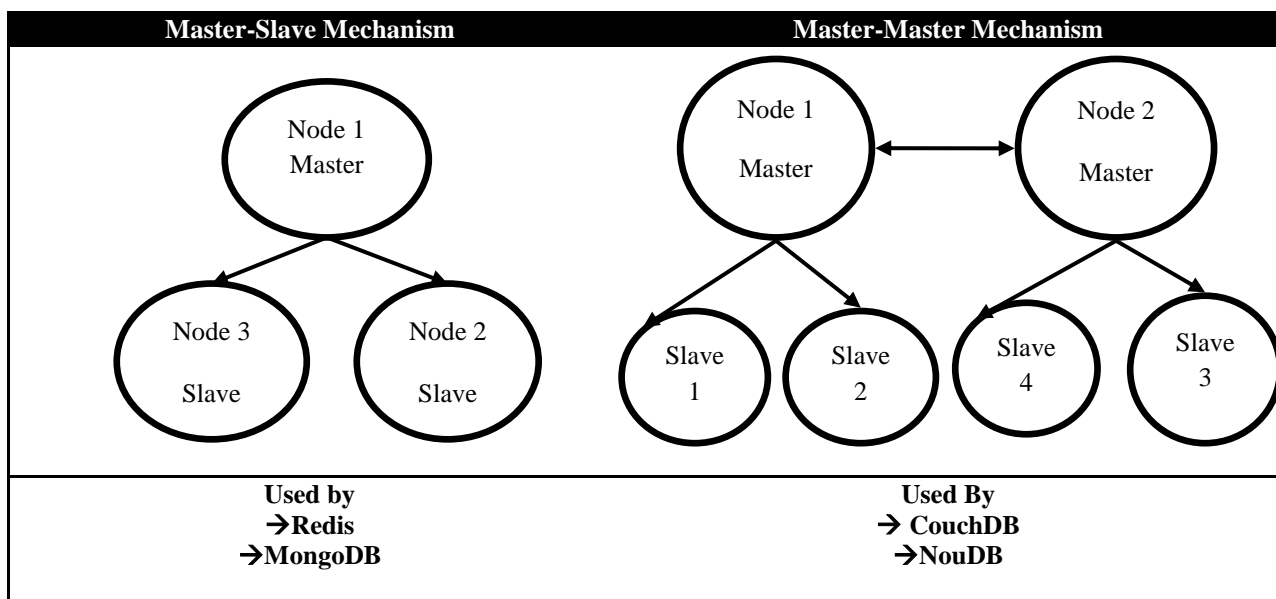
| Master-Slave Mechanism | Master-Master Mechanism |
|---|---|
| Node 1 Master<br>Node 3 Slave<br>Node 2 Slave | Node 1 Master<br>Node 2 Master<br>Slave 1<br>Slave 2<br>Slave 4<br>Slave 3 |
| **Used by**<br>**→Redis**<br>**→MongoDB** | **Used By**<br>**→ CouchDB**<br>**→NouDB** |